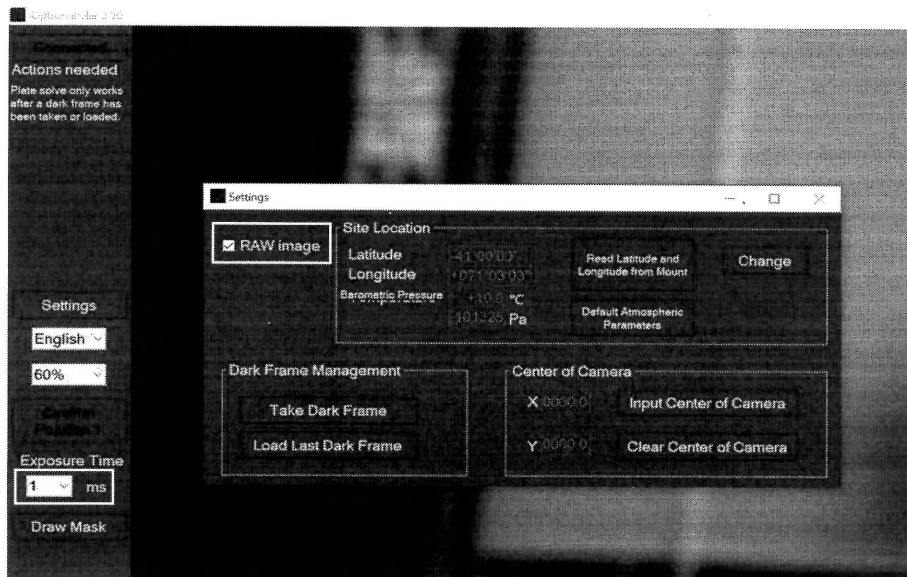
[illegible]

Connected

Actions needed

Plate solve only works after a dark frame has been taken or loaded.

Settings

English

60%

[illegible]

Exposure Time

1 ms

Draw Mask

Settings

RAW image

Site Location

Latitude -41°00'00"

Longitude +071°00'00"

Barometric Pressure

Temperature +10.0 °C

101325 Pa

Read Latitude and Longitude from Mount

Change

Default Atmospheric Parameters

Dark Frame Management

Take Dark Frame

Load Last Dark Frame

Center of Camera

X 0000.0

Input Center of Camera

Y 0000.0

Clear Center of Camera